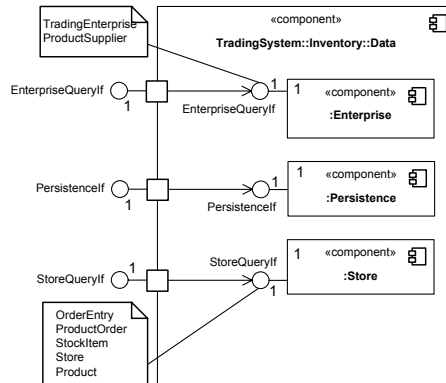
TradingEnterprise
ProductSupplier

«component»
TradingSystem::Inventory::Data

EnterpriseQueryIf
1
1
EnterpriseQueryIf
«component»
:Enterprise

PersistenceIf
1
PersistenceIf
1
«component»
:Persistence

StoreQueryIf
1
StoreQueryIf
1
1
«component»
:Store

OrderEntry
ProductOrder
StockItem
Store
Product